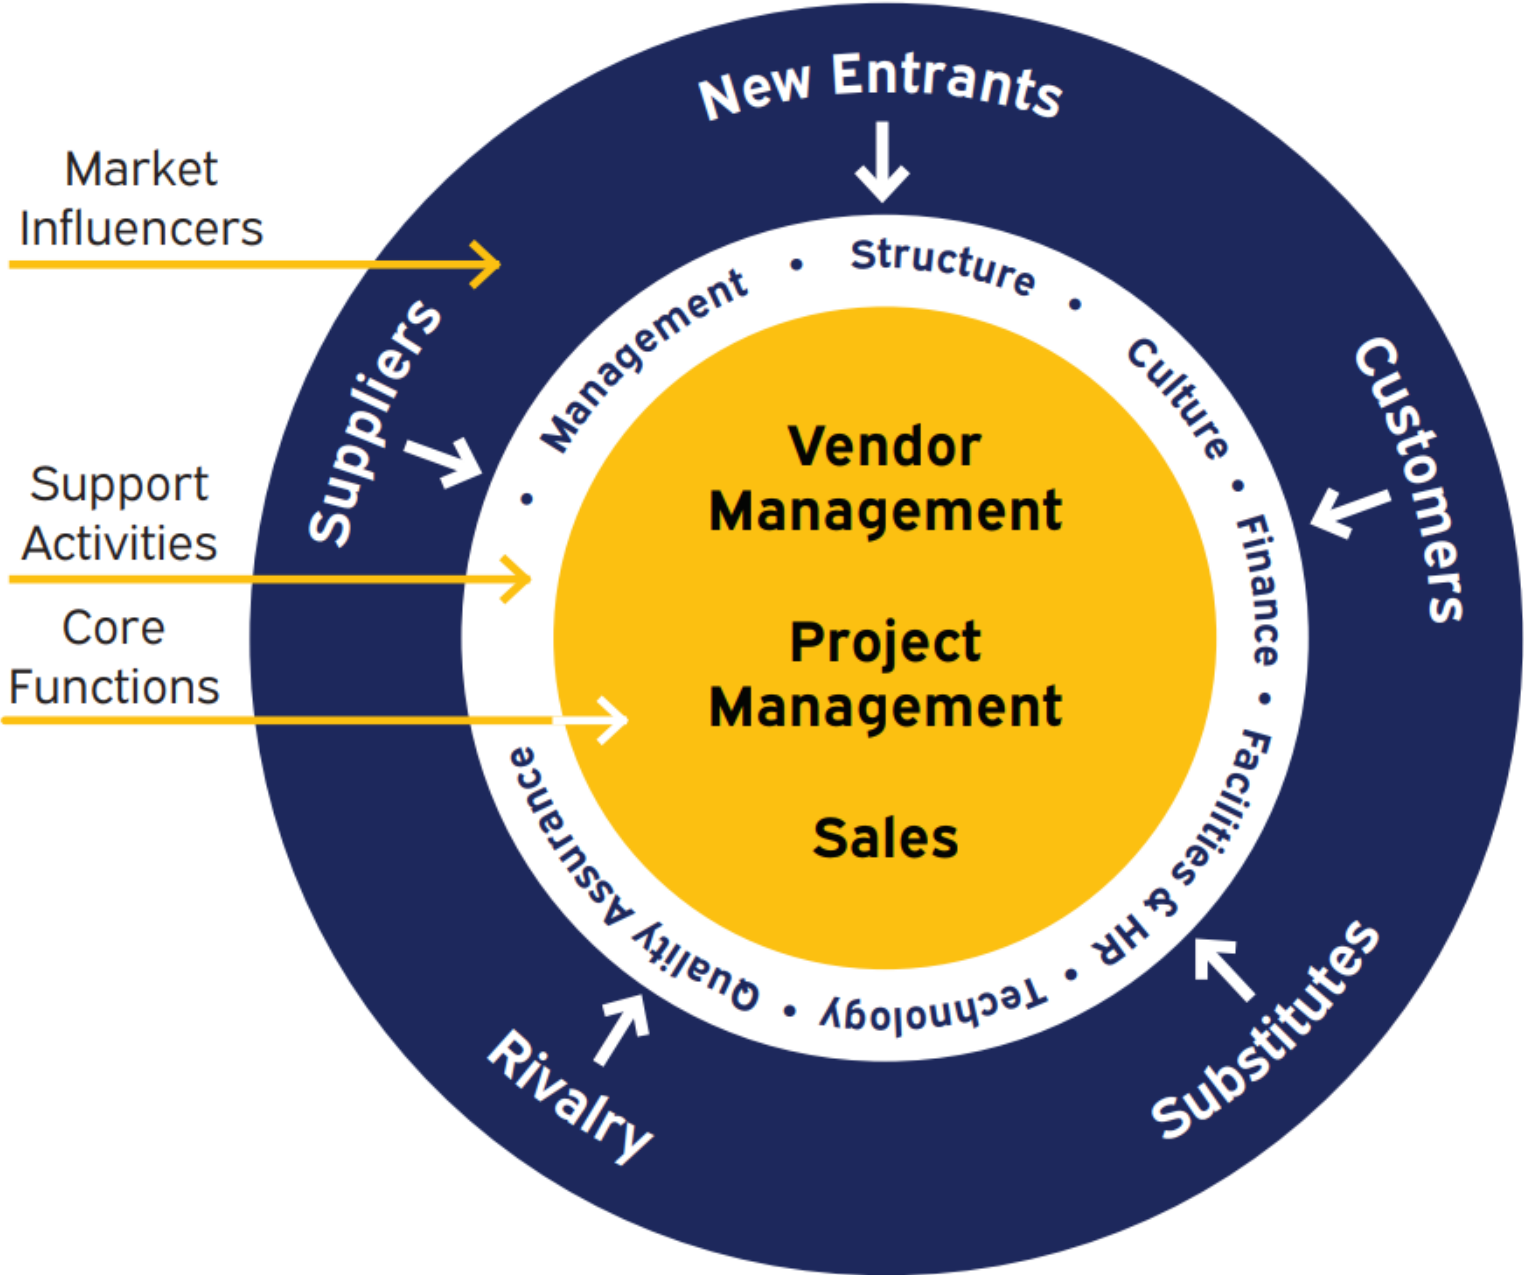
New Entrants

Market Influencers

Suppliers

Customers

Support Activities

Core Functions

Management • Structure • Culture • Finance • Facilities & HR • Technology • Quality Assurance •

Vendor Management

Project Management

Sales

Rivalry

Substitutes